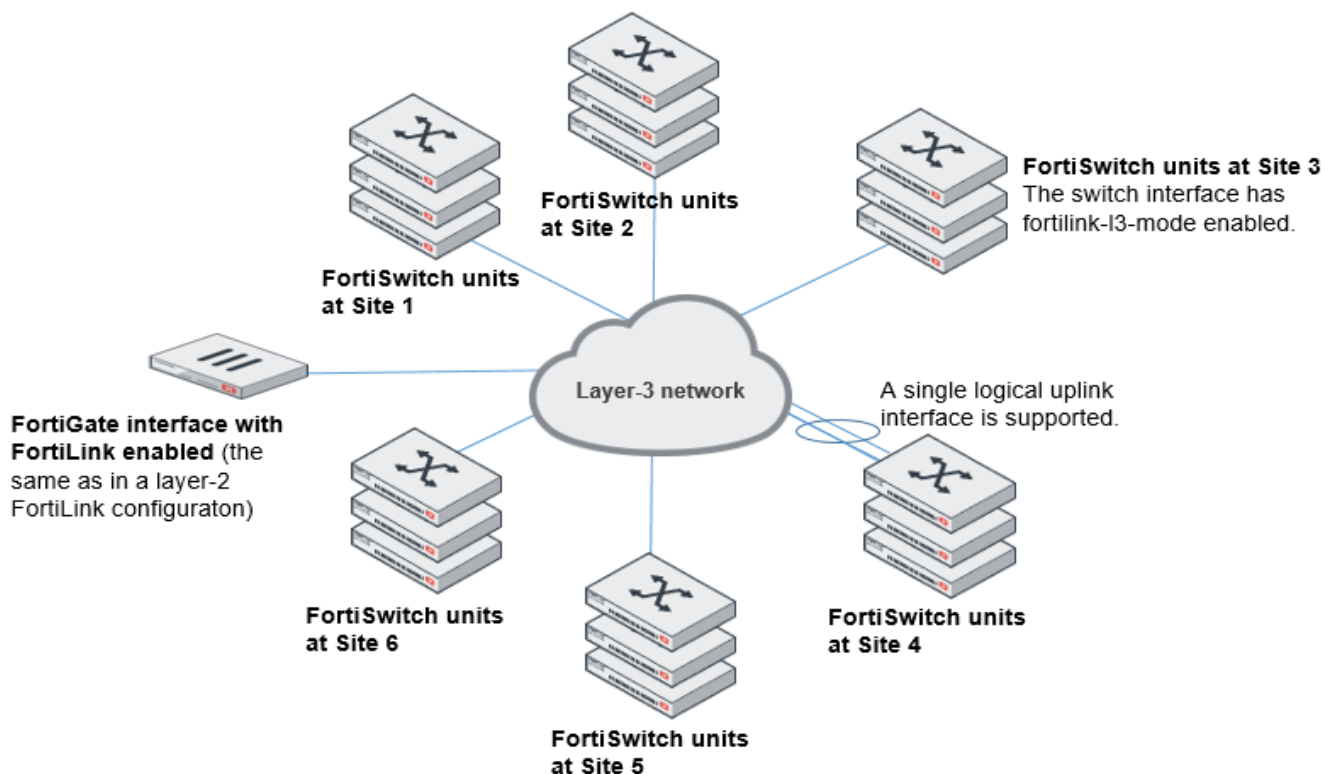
FortiSwitch units at Site 2

FortiSwitch units at Site 3
The switch interface has fortilink-l3-mode enabled.

FortiSwitch units at Site 1

Layer-3 network

A single logical uplink interface is supported.

FortiGate interface with FortiLink enabled (the same as in a layer-2 FortiLink configuraton)

FortiSwitch units at Site 6

FortiSwitch units at Site 4

FortiSwitch units at Site 5